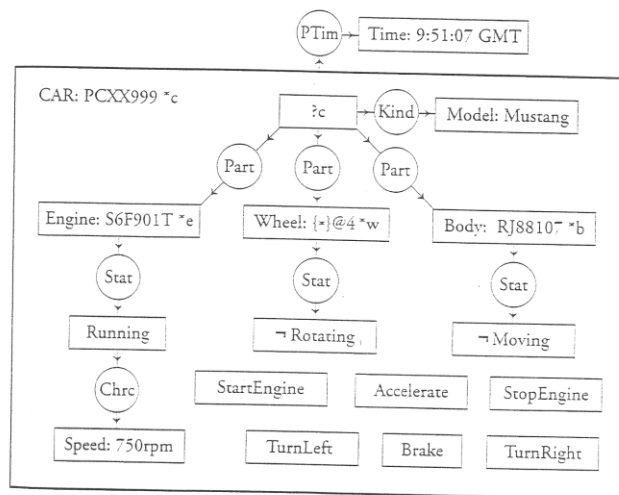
PTim
Time: 9:51:07 GMT

CAR: PCXX999 *c

?c
Kind
Model: Mustang

Part
Part
Part

Engine: S6F901T *e
Wheel: {*}@4 *w
Body: RJ88107 *b

Stat
Stat
Stat

Running
¬ Rotating
¬ Moving

Chrc

Speed: 750rpm

StartEngine
Accelerate
StopEngine

TurnLeft
Brake
TurnRight